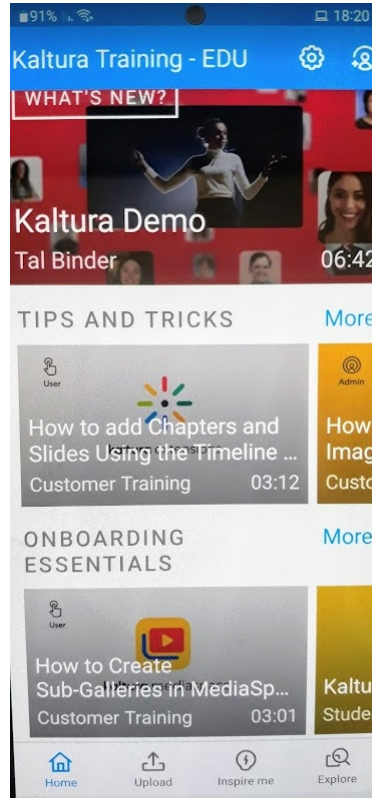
91% 18:20

Kaltura Training - EDU

WHAT'S NEW?

Kaltura Demo
Tal Binder
06:42

TIPS AND TRICKS
More

User
How to add Chapters and Slides Using the Timeline ...
Customer Training
03:12

Admin
How
Imag
Custo

ONBOARDING ESSENTIALS
More

User
How to Create Sub-Galleries in MediaSp...
Customer Training
03:01

Kaltu
Stude

Home
Upload
Inspire me
Explore